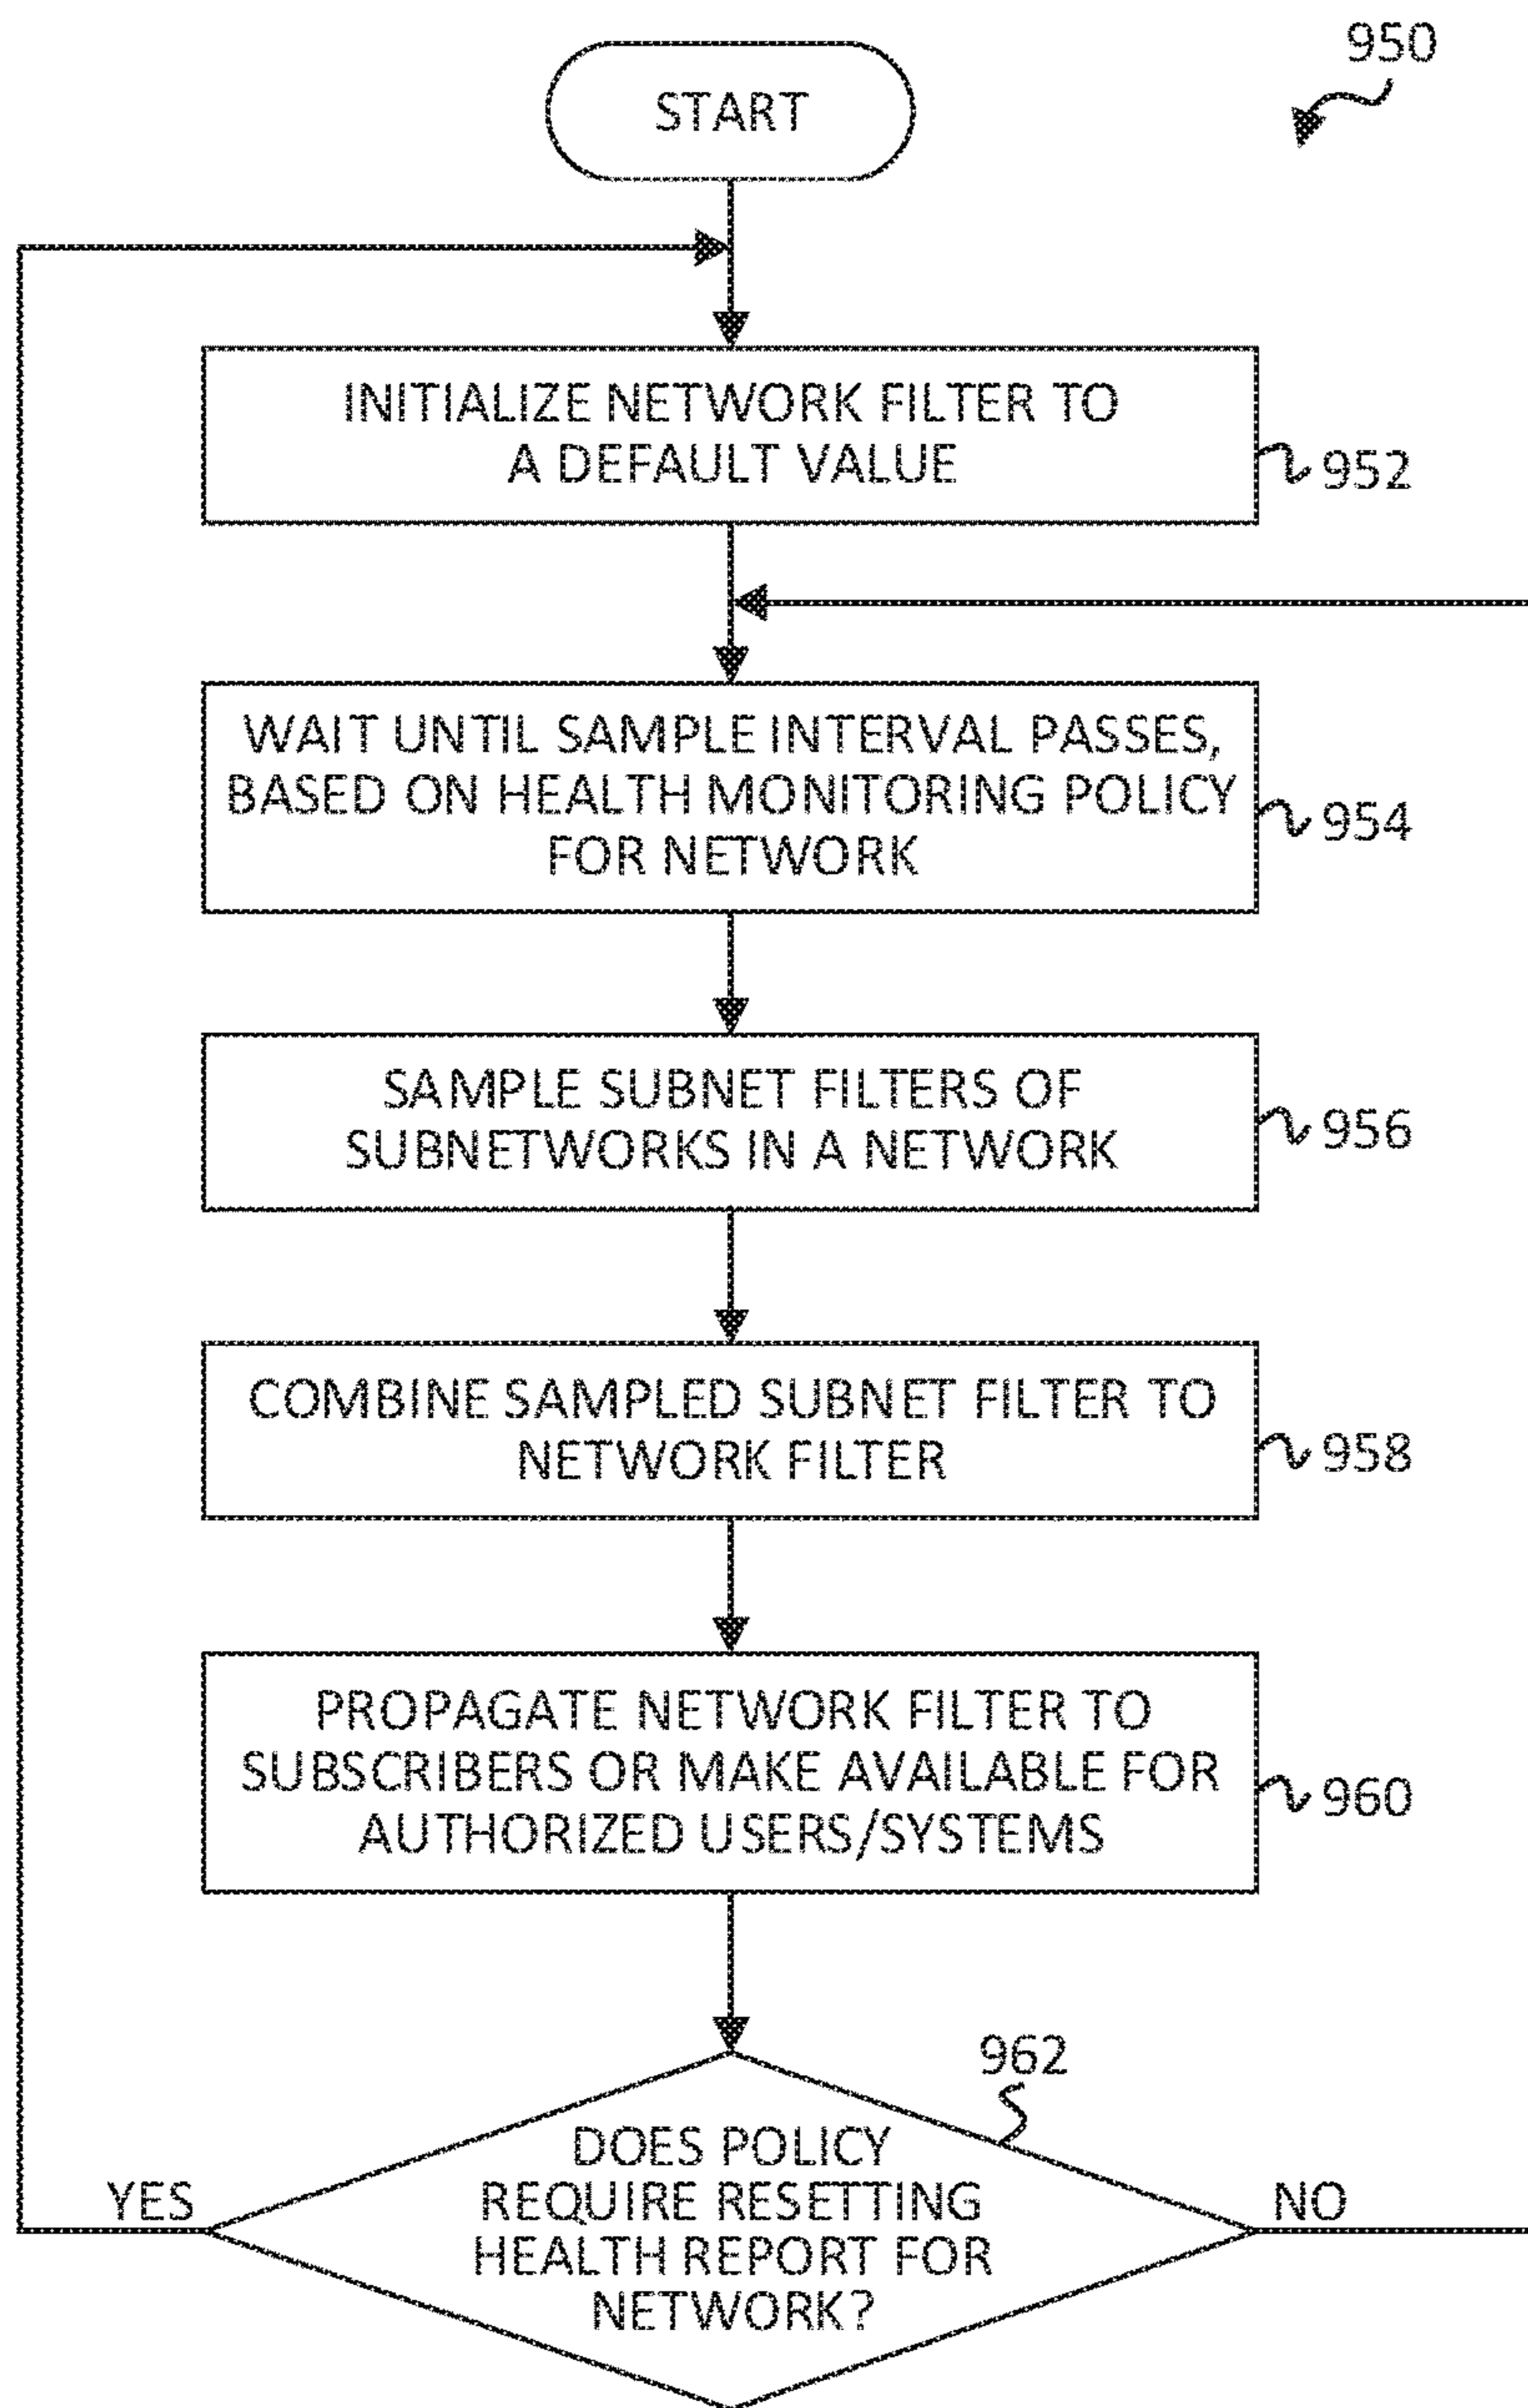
950

START

INITIALIZE NETWORK FILTER TO A DEFAULT VALUE

952

WAIT UNTIL SAMPLE INTERVAL PASSES, BASED ON HEALTH MONITORING POLICY FOR NETWORK

954

SAMPLE SUBNET FILTERS OF SUBNETWORKS IN A NETWORK

956

COMBINE SAMPLED SUBNET FILTER TO NETWORK FILTER

958

PROPAGATE NETWORK FILTER TO SUBSCRIBERS OR MAKE AVAILABLE FOR AUTHORIZED USERS/SYSTEMS

960

962

DOES POLICY REQUIRE RESETTING HEALTH REPORT FOR NETWORK?

YES

NO